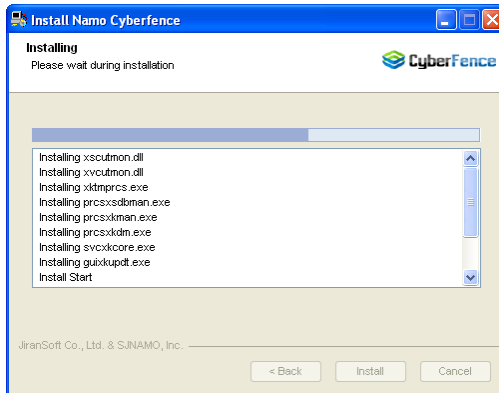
Install Namo Cyberfence

Installing
Please wait during installation

CyberFence

Installing xscutmon.dll
Installing xvcutmon.dll
Installing xktmprcs.exe
Installing prcsxsdbman.exe
Installing prcsxkman.exe
Installing prcsxkdm.exe
Installing svcxkcore.exe
Installing guixkupdt.exe
Install Start

JiranSoft Co., Ltd. & SJNAMO, Inc.

< Back
Install
Cancel